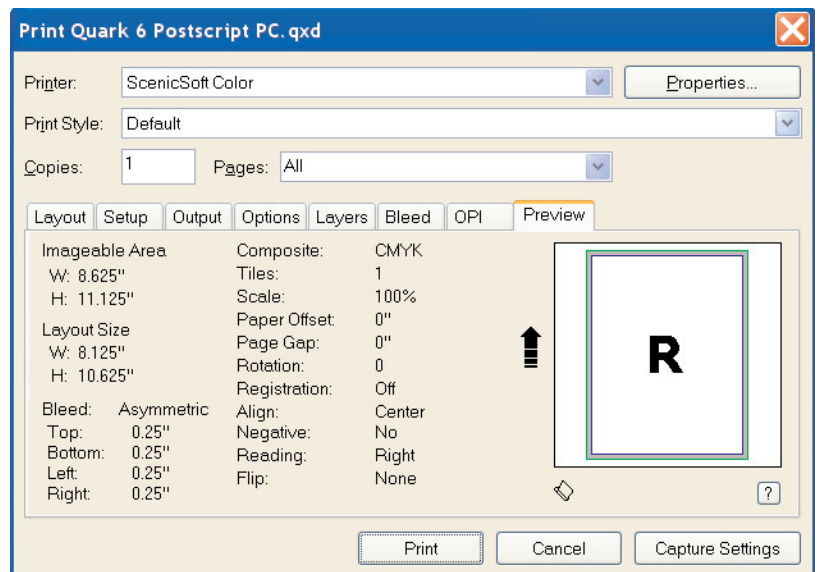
Print Quark 6 Postscript PC.qxd

Printer: ScenicSoft Color
Properties...

Print Style: Default

Copies: 1
Pages: All

Layout | Setup | Output | Options | Layers | Bleed | OPI | Preview

Imageable Area
W: 8.625"
H: 11.125"

Layout Size
W: 8.125"
H: 10.625"

Bleed: Asymmetric
Top: 0.25"
Bottom: 0.25"
Left: 0.25"
Right: 0.25"

Composite: CMYK
Tiles: 1
Scale: 100%
Paper Offset: 0"
Page Gap: 0"
Rotation: 0
Registration: Off
Align: Center
Negative: No
Reading: Right
Flip: None

R

?

Print
Cancel
Capture Settings